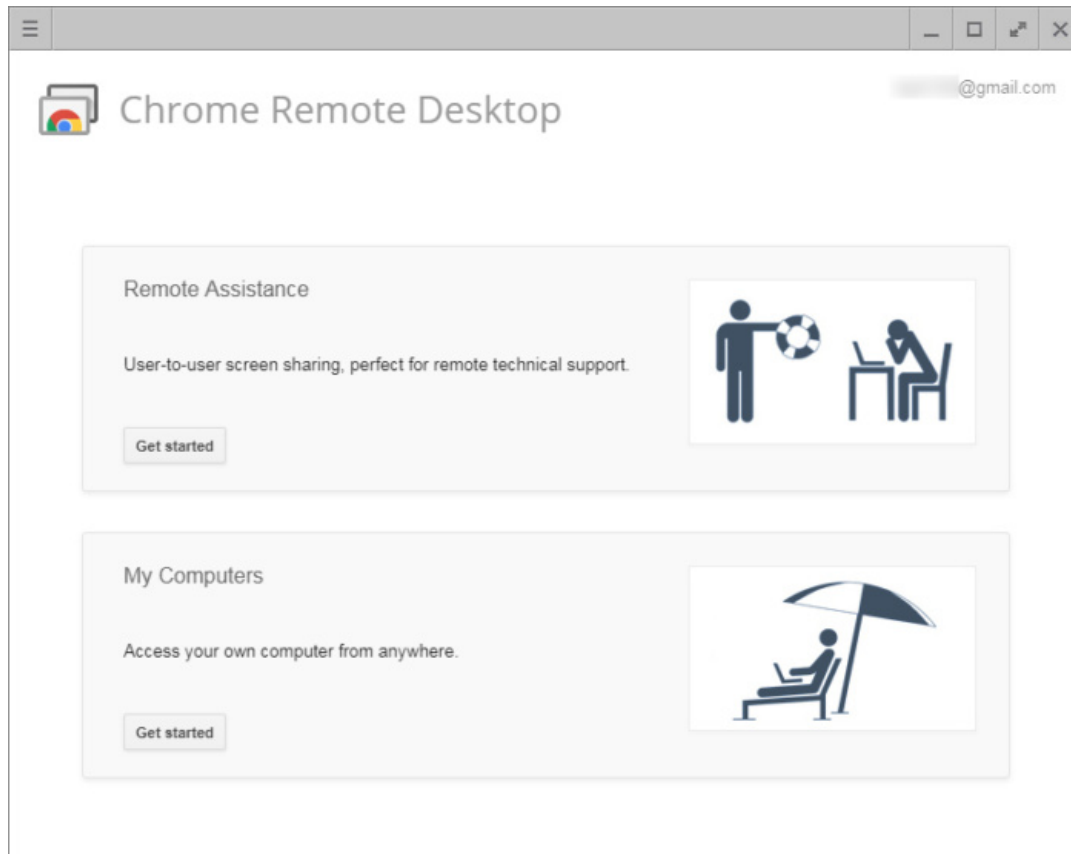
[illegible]@gmail.com

Chrome Remote Desktop

Remote Assistance

User-to-user screen sharing, perfect for remote technical support.

Get started

My Computers

Access your own computer from anywhere.

Get started